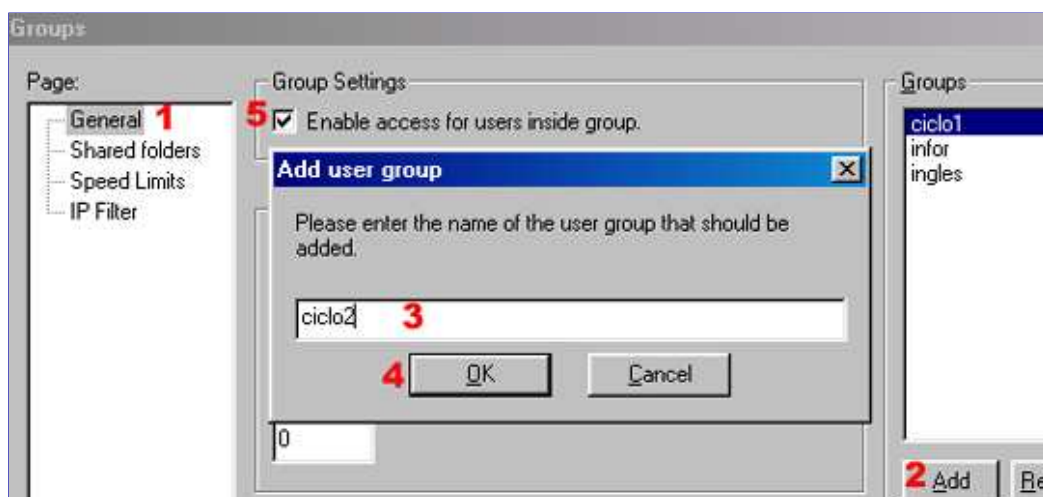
Groups

Page:
General 1
Shared folders
Speed Limits
IP Filter

Group Settings
5 Enable access for users inside group.

Add user group
Please enter the name of the user group that should be added.
ciclo2 3
4 OK
Cancel

0

Groups
ciclo1
infor
ingles

2 Add
Re